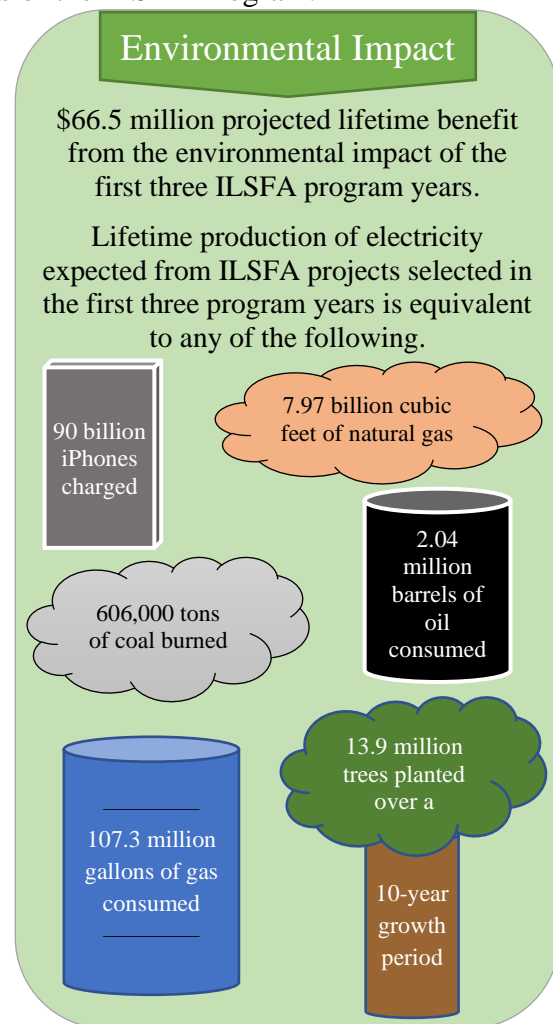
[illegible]

Environmental Impact

$66.5 million projected lifetime benefit from the environmental impact of the first three ILSFA program years.

Lifetime production of electricity expected from ILSFA projects selected in the first three program years is equivalent to any of the following.

90 billion iPhones charged

7.97 billion cubic feet of natural gas

2.04 million barrels of oil consumed

606,000 tons of coal burned

107.3 million gallons of gas consumed

13.9 million trees planted over a 10-year growth period